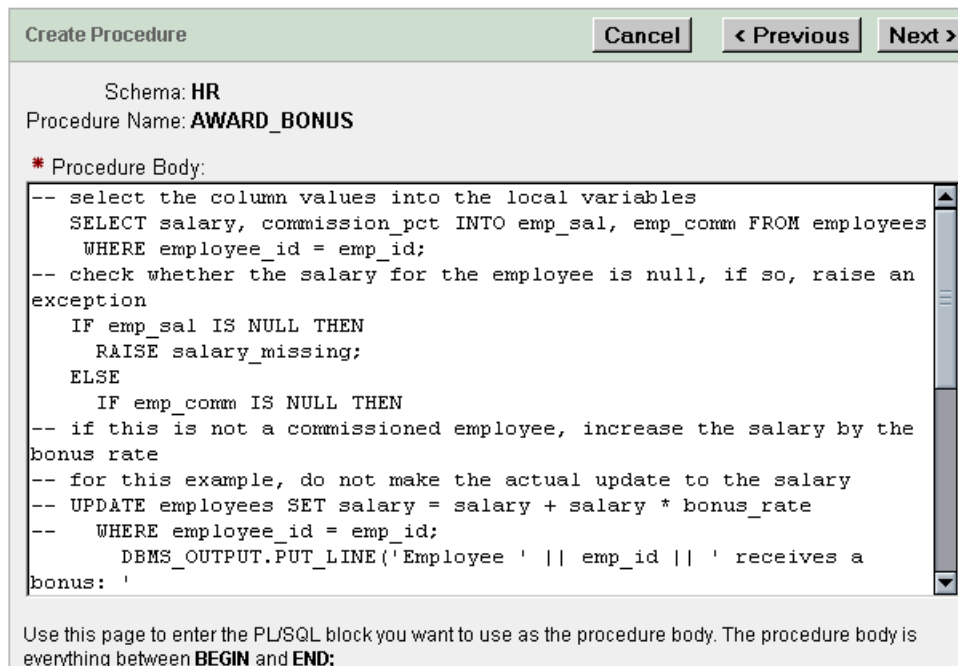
Create Procedure

Cancel  ‹ Previous  Next ›

Schema: HR
Procedure Name: AWARD_BONUS

* Procedure Body:

-- select the column values into the local variables
   SELECT salary, commission_pct INTO emp_sal, emp_comm FROM employees
    WHERE employee_id = emp_id;
-- check whether the salary for the employee is null, if so, raise an exception
   IF emp_sal IS NULL THEN
     RAISE salary_missing;
   ELSE
     IF emp_comm IS NULL THEN
-- if this is not a commissioned employee, increase the salary by the bonus rate
-- for this example, do not make the actual update to the salary
-- UPDATE employees SET salary = salary + salary * bonus_rate
--    WHERE employee_id = emp_id;
       DBMS_OUTPUT.PUT_LINE('Employee ' || emp_id || ' receives a bonus: '

Use this page to enter the PL/SQL block you want to use as the procedure body. The procedure body is everything between BEGIN and END;